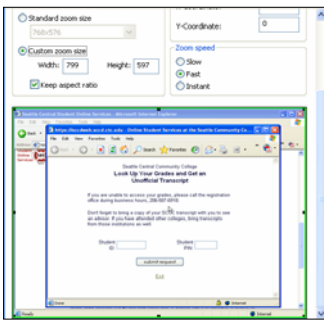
Standard zoom size
768x576
Custom zoom size
Width: 799 Height: 597
Keep aspect ratio
Y-Coordinate: 0
Zoom speed
Slow
Fast
Instant

Seattle Central Student Online Services - Microsoft Internet Explorer
File Edit View Favorites Tools Help
Seattle Central Community College
Look Up Your Grades and Get an Unofficial Transcript
If you are unable to access your grades, please call the registration office during business hours, 206-587-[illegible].
Don't forget to bring a copy of your SCCC transcript with you to see an advisor. If you have attended other colleges, bring transcripts from those institutions as well.
Student ID
Student PIN
submit request
Exit
Internet